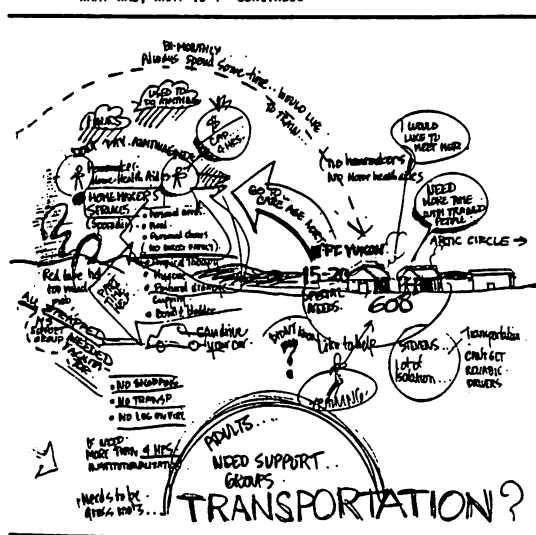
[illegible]

BI-MONTHLY
Always spend some time... would like to train...

USED TO DO ANYTHING

FAMILY
DON'T WANT INSTITUTIONALIZATION

$8 EXP. 4 HRS.

Homemaker
Home Health Aid

HOMEMAKER'S STRENGTHS (Specialty)
• Personal needs
• Food
• Personal chores (NO HIRED PAYING)
• Respiratory therapy
• Hygiene
• Emotional strength
• Support
• Good Health

Red tape hard to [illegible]

ALL HANDICAPPED SCHOOL GROUP NEEDED FACILITY

Can drive your car

• NO SHOPPING
• NO TRANSP
• NO LOG OUT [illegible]

IF NEED MORE THAN 4 HRS/ INSTITUTIONALIZATION

Needs to be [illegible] more...

No homemakers
No home health aides

GO TO CARE AGE HOST

UPPER YUKON

15-20 SPECIAL NEEDS

608

I WOULD LIKE TO MEET HER

NEED MORE TIME WITH TRAINED PEOPLE

ARTIC CIRCLE →

Don't know

?

Like to help

TRAINING

Students...
Lot of isolation...

Transportation
CAN'T GET RELIABLE DRIVERS

ADULTS...

NEED SUPPORT GROUPS

TRANSPORTATION?